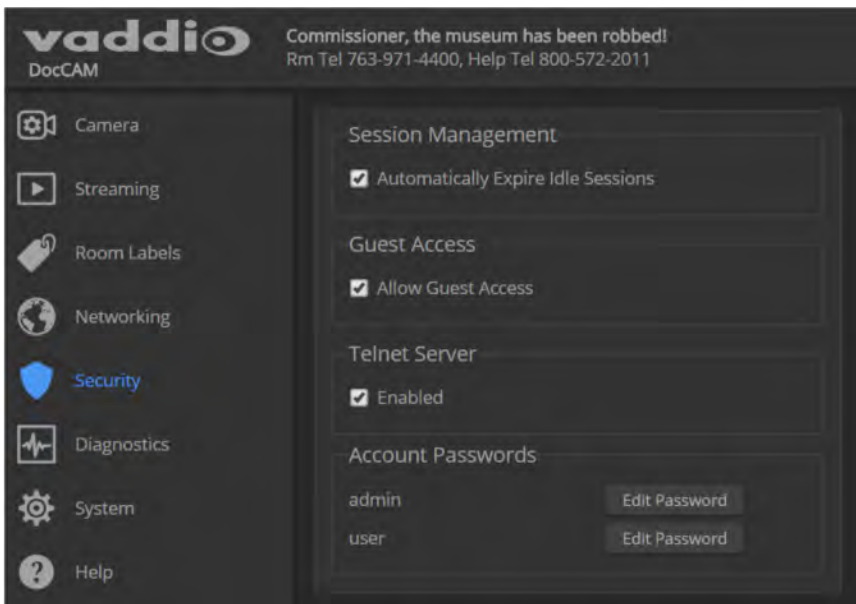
vaddio
DocCAM

Commissioner, the museum has been robbed!
Rm Tel 763-971-4400, Help Tel 800-572-2011

Camera
Streaming
Room Labels
Networking
Security
Diagnostics
System
Help

Session Management
Automatically Expire Idle Sessions

Guest Access
Allow Guest Access

Telnet Server
Enabled

Account Passwords
admin Edit Password
user Edit Password